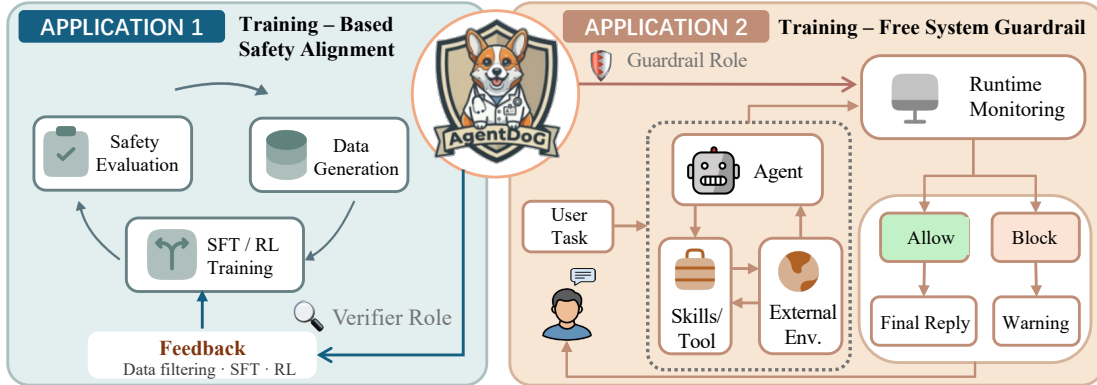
APPLICATION 1 Training – Based Safety Alignment

Safety Evaluation

Data Generation

SFT / RL Training

Verifier Role

Feedback
Data filtering · SFT · RL

AgentDoG

APPLICATION 2 Training – Free System Guardrail

Guardrail Role

Runtime Monitoring

Agent

User Task

Skills/ Tool

External Env.

Allow

Block

Final Reply

Warning